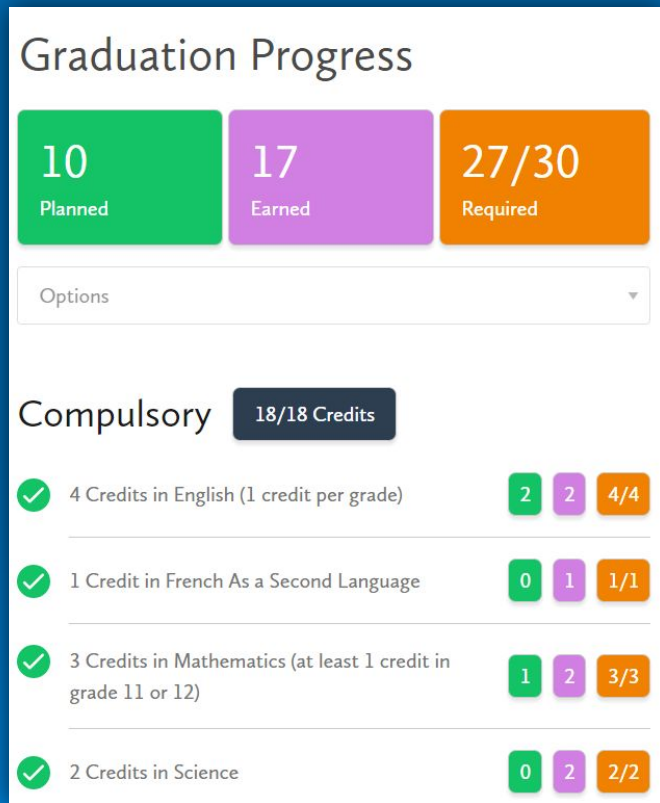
Graduation Progress

10
Planned

17
Earned

27/30
Required

Options

Compulsory 18/18 Credits

4 Credits in English (1 credit per grade) 2 2 4/4

1 Credit in French As a Second Language 0 1 1/1

3 Credits in Mathematics (at least 1 credit in grade 11 or 12) 1 2 3/3

2 Credits in Science 0 2 2/2